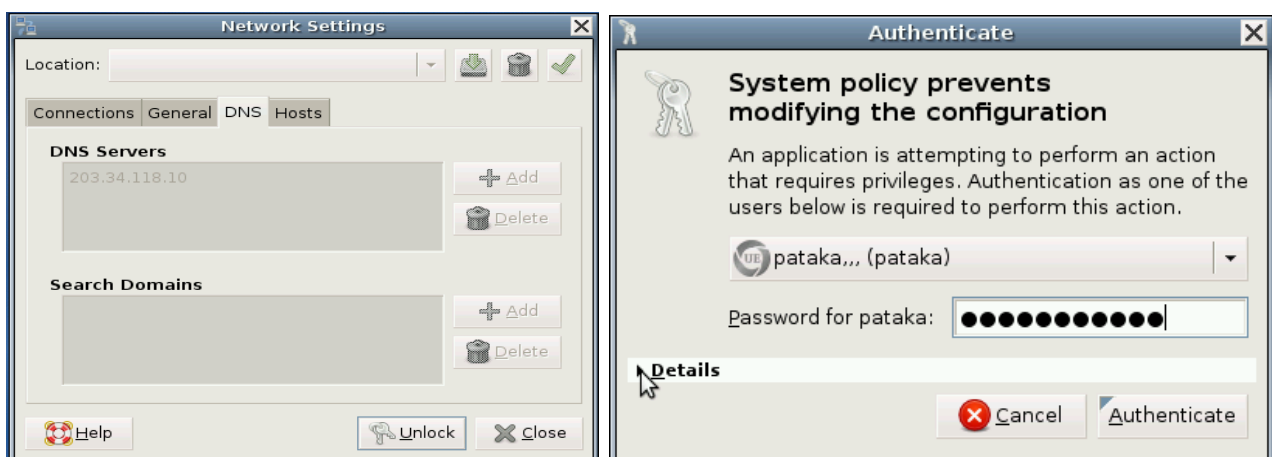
Network Settings

Location:

Connections General DNS Hosts

DNS Servers

203.34.118.10

Add

Delete

Search Domains

Add

Delete

Help

Unlock

Close

Authenticate

System policy prevents modifying the configuration

An application is attempting to perform an action that requires privileges. Authentication as one of the users below is required to perform this action.

pataka,,, (pataka)

Password for pataka: ●●●●●●●●●●●

Details

Cancel

Authenticate